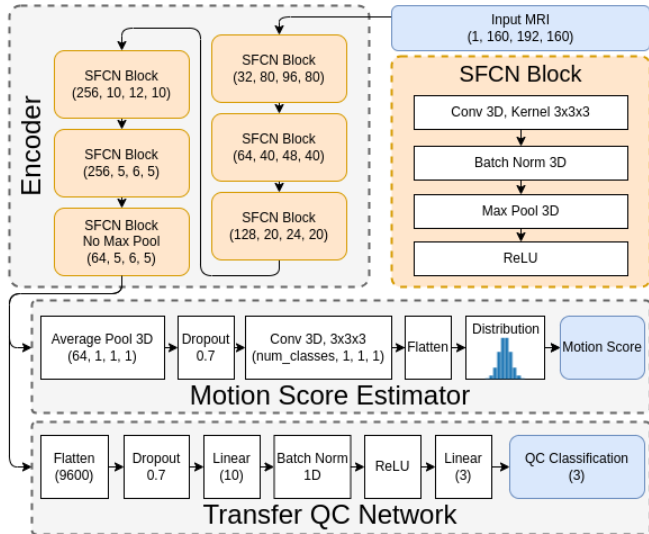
Input MRI
(1, 160, 192, 160)

Encoder

SFCN Block
(32, 80, 96, 80)

SFCN Block
(64, 40, 48, 40)

SFCN Block
(128, 20, 24, 20)

SFCN Block
(256, 10, 12, 10)

SFCN Block
(256, 5, 6, 5)

SFCN Block
No Max Pool
(64, 5, 6, 5)

SFCN Block

Conv 3D, Kernel 3x3x3

Batch Norm 3D

Max Pool 3D

ReLU

Average Pool 3D
(64, 1, 1, 1)

Dropout
0.7

Conv 3D, 3x3x3
(num_classes, 1, 1, 1)

Flatten

Distribution

Motion Score

Motion Score Estimator

Flatten
(9600)

Dropout
0.7

Linear
(10)

Batch Norm
1D

ReLU

Linear
(3)

QC Classification
(3)

Transfer QC Network